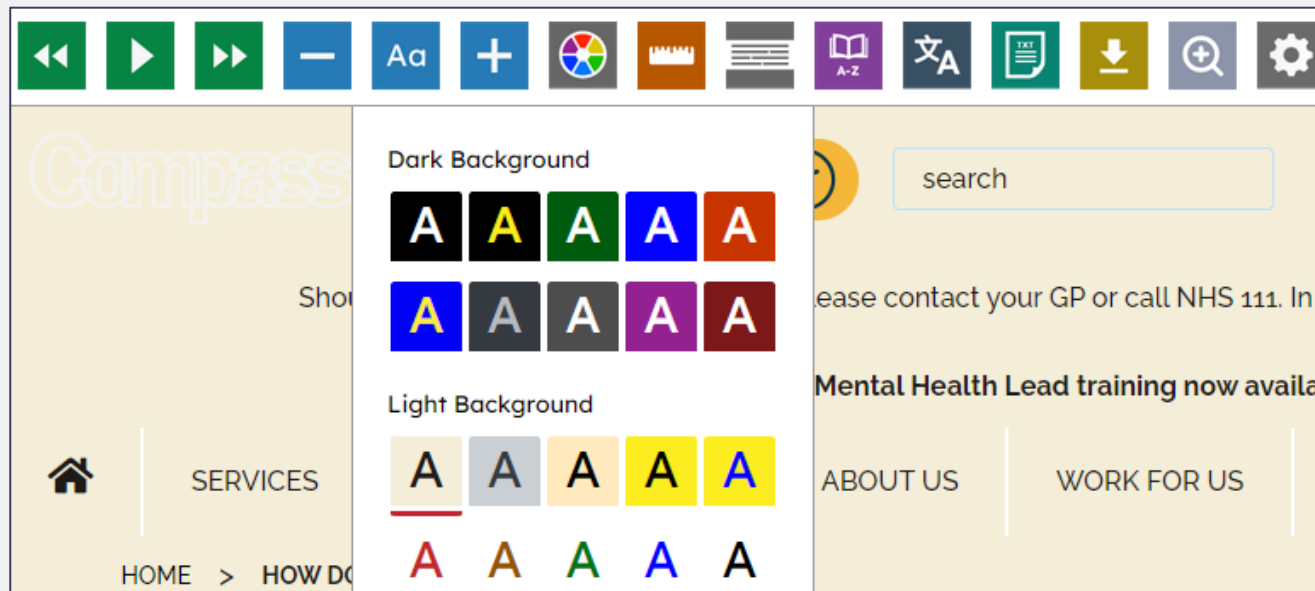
Aa

A-Z

TXT

Compass

Dark Background

A A A A A

A A A A A

Light Background

A A A A A

A A A A A

search

Shou

lease contact your GP or call NHS 111. In

Mental Health Lead training now availa

SERVICES

ABOUT US

WORK FOR US

HOME > HOW DO